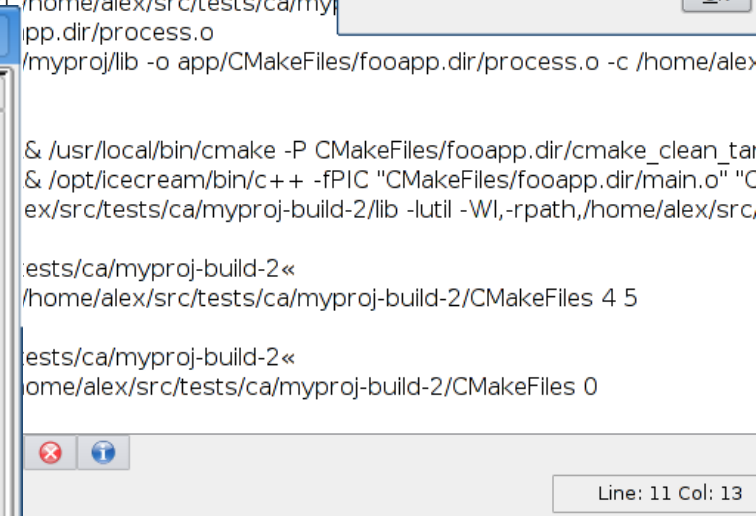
/home/alex/src/tests/ca/myp
app.dir/process.o
/myproj/lib -o app/CMakeFiles/fooapp.dir/process.o -c /home/alex

& /usr/local/bin/cmake -P CMakeFiles/fooapp.dir/cmake_clean_tar
& /opt/icecream/bin/c++ -fPIC "CMakeFiles/fooapp.dir/main.o" "C
ex/src/tests/ca/myproj-build-2/lib -lutil -Wl,-rpath,/home/alex/src/

tests/ca/myproj-build-2«
/home/alex/src/tests/ca/myproj-build-2/CMakeFiles 4 5

tests/ca/myproj-build-2«
ome/alex/src/tests/ca/myproj-build-2/CMakeFiles 0

Line: 11 Col: 13